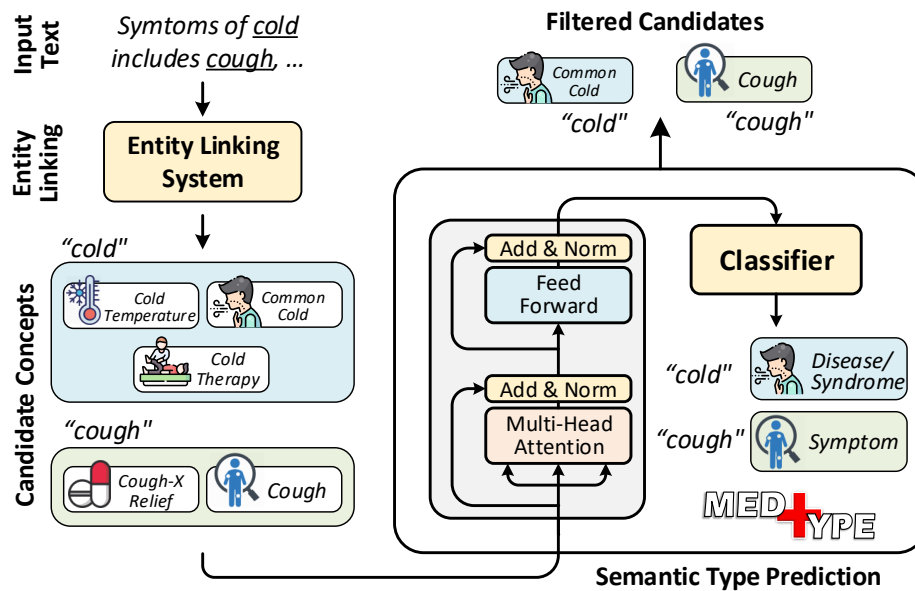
Input Text

Symtoms of cold includes cough, ...

Entity Linking

Entity Linking System

"cold"

Candidate Concepts

Cold Temperature

Common Cold

Cold Therapy

"cough"

Cough-X Relief

Cough

Filtered Candidates

Common Cold

Cough

"cold"

"cough"

Add & Norm

Feed Forward

Add & Norm

Multi-Head Attention

Classifier

"cold"

Disease/ Syndrome

"cough"

Symptom

MEDTYPE

Semantic Type Prediction